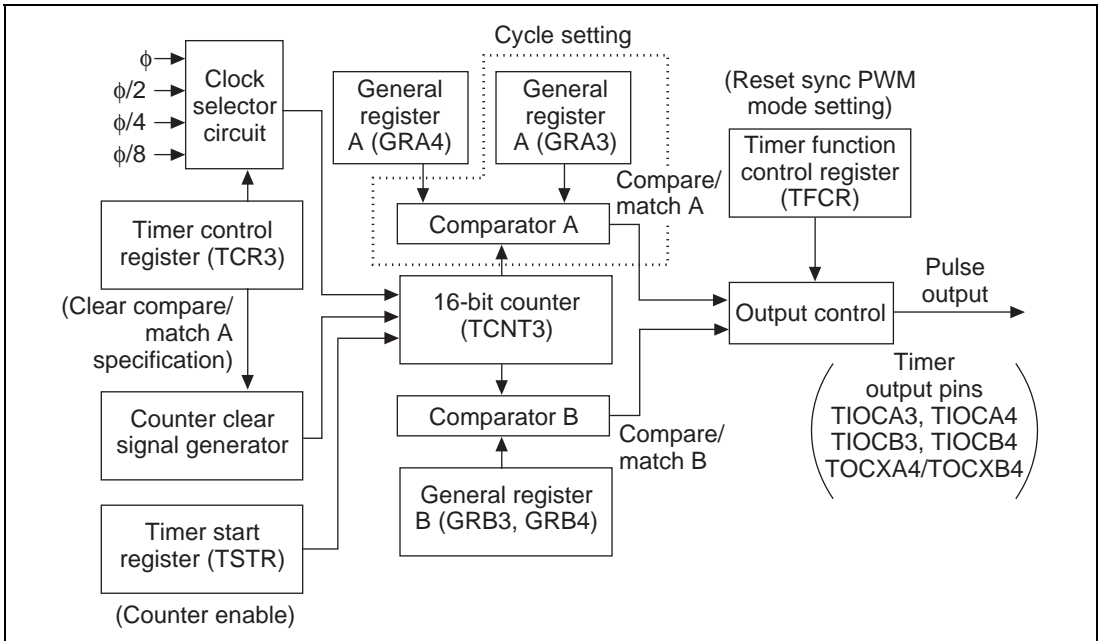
Cycle setting

φ
φ/2
φ/4
φ/8

Clock selector circuit

General register A (GRA4)

General register A (GRA3)

(Reset sync PWM mode setting)

Timer function control register (TFCR)

Compare/ match A

Timer control register (TCR3)

Comparator A

(Clear compare/ match A specification)

16-bit counter (TCNT3)

Pulse output

Output control

Timer output pins TIOCA3, TIOCA4 TIOCB3, TIOCB4 TOCXA4/TOCXB4

Counter clear signal generator

Comparator B

Compare/ match B

General register B (GRB3, GRB4)

Timer start register (TSTR)

(Counter enable)